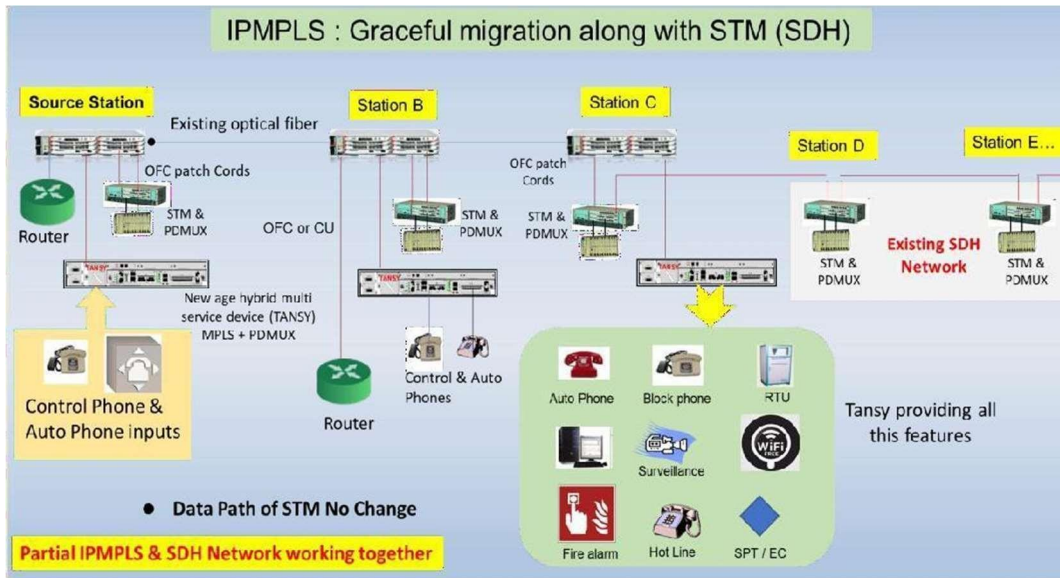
IPMPLS : Graceful migration along with STM (SDH)

Source Station

Station B

Station C

Station D

Station E...

Existing optical fiber

OFC patch Cords

Router

STM & PDMUX

OFC or CU

STM & PDMUX

OFC patch Cords

STM & PDMUX

STM & PDMUX

Existing SDH Network

STM & PDMUX

TANSY

TANSY

TANSY

New age hybrid multi service device (TANSY) MPLS + PDMUX

Control Phone & Auto Phone inputs

Router

Control & Auto Phones

Auto Phone

Block phone

RTU

Surveillance

WiFi

Fire elarm

Hot Line

SPT / EC

Tansy providing all this features

Data Path of STM No Change

Partial IPMPLS & SDH Network working together